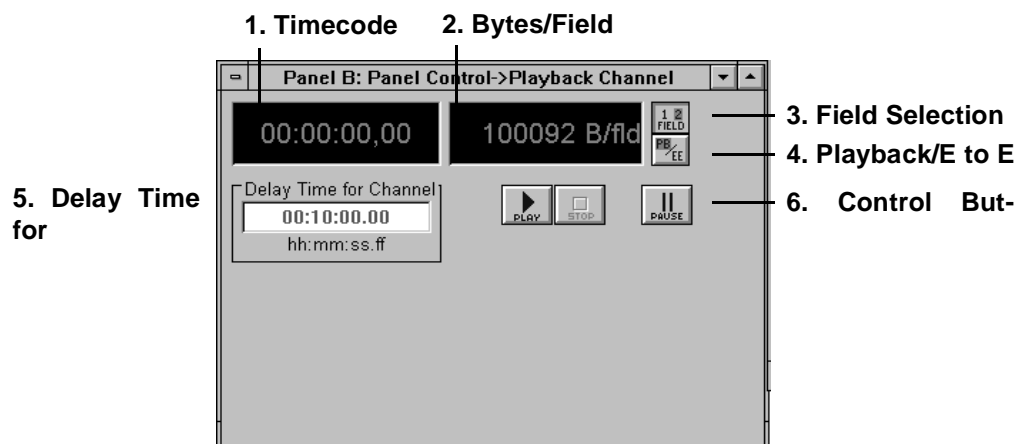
1. Timecode
2. Bytes/Field

Panel B: Panel Control->Playback Channel

00:00:00,00

100092 B/fld

1 2 FIELD

PB/EE

3. Field Selection

4. Playback/E to E

5. Delay Time for

Delay Time for Channel

00:10:00.00

hh:mm:ss.ff

PLAY

STOP

PAUSE

6. Control But-